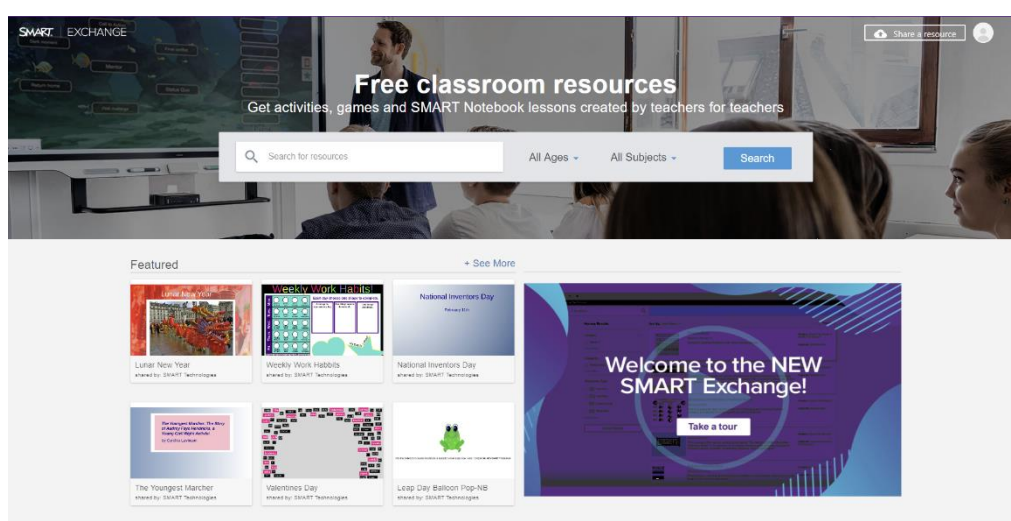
SMART. | EXCHANGE

Share a resource

Free classroom resources

Get activities, games and SMART Notebook lessons created by teachers for teachers

Search for resources

All Ages

All Subjects

Search

Featured

+ See More

Lunar New Year

Lunar New Year
shared by: SMART Technologies

Weekly Work Habits!

Weekly Work Habbits
shared by: SMART Technologies

National Inventors Day

National Inventors Day
shared by: SMART Technologies

The Youngest Marcher
shared by: SMART Technologies

Valentines Day
shared by: SMART Technologies

Leap Day Balloon Pop-NB
shared by: SMART Technologies

Welcome to the NEW SMART Exchange!

Take a tour